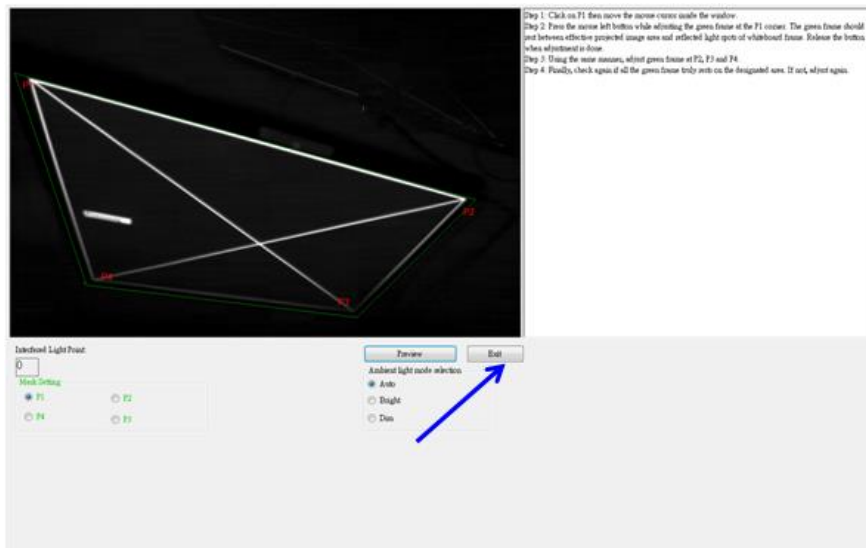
P1

P2

P4

P3

Step 1: Click on P1 then move the mouse cursor inside the window.
Step 2: Press the mouse left button while adjusting the green frame at the P1 corner. The green frame should rest between effective projected image area and reflected light spots of whiteboard frame. Release the button when adjustment is done.
Step 3: Using the same manner, adjust green frame at P2, P3 and P4.
Step 4: Finally, check again if all the green frame truly rests on the designated area. If not, adjust again.

Interfered Light Point
0

Mask Setting
P1
P2
P4
P3

Preview
Exit

Ambient light mode selection
Auto
Bright
Dim